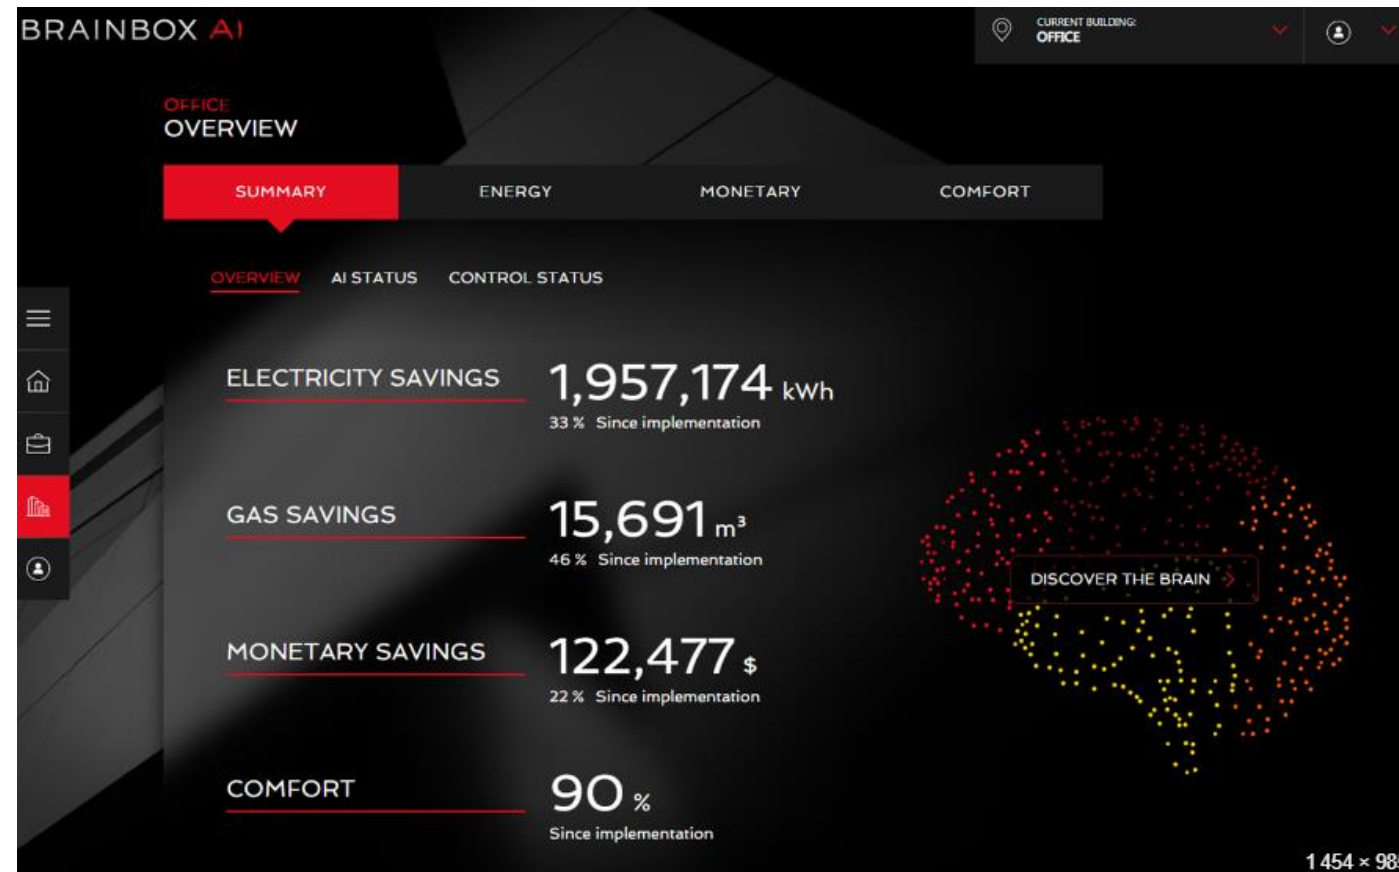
BRAINBOX AI

CURRENT BUILDING:
OFFICE

OFFICE
OVERVIEW

SUMMARY
ENERGY
MONETARY
COMFORT

OVERVIEW
AI STATUS
CONTROL STATUS

ELECTRICITY SAVINGS
1,957,174 kWh
33 % Since implementation

GAS SAVINGS
15,691 $m^3$
46 % Since implementation

MONETARY SAVINGS
122,477 $
22 % Since implementation

COMFORT
90 %
Since implementation

DISCOVER THE BRAIN

1 454 × 98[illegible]